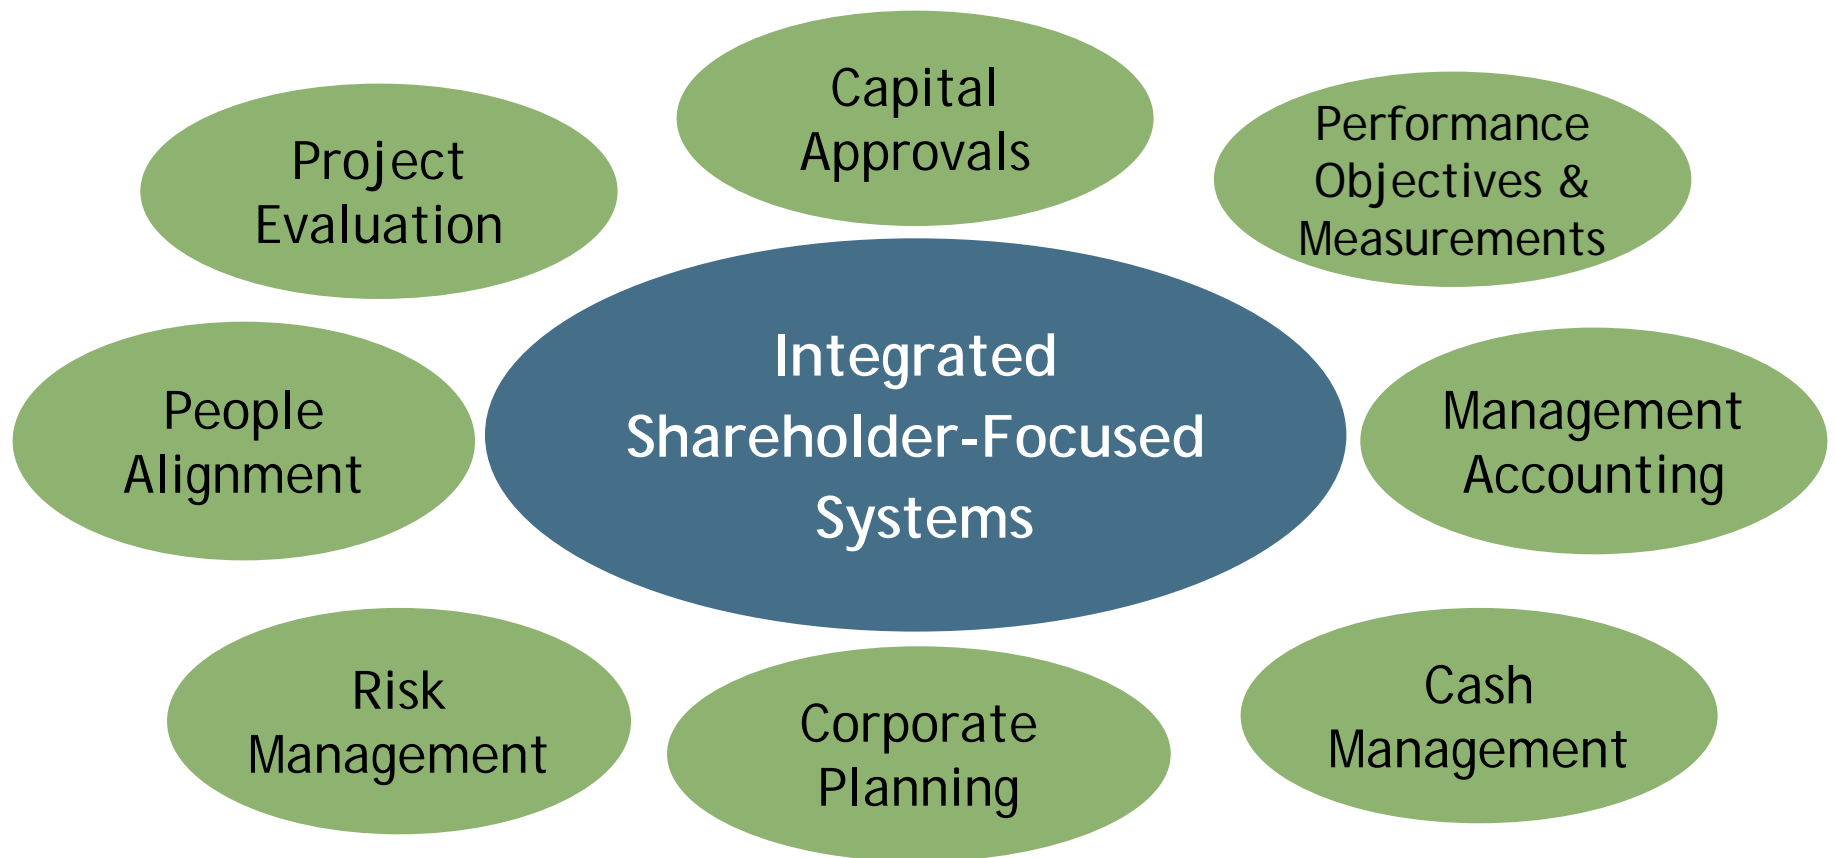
Capital Approvals

Project Evaluation

Performance Objectives & Measurements

Integrated Shareholder-Focused Systems

People Alignment

Management Accounting

Risk Management

Corporate Planning

Cash Management